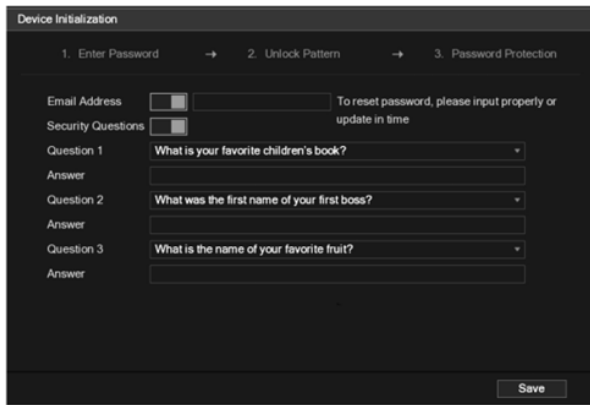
Device Initialization

1. Enter Password → 2. Unlock Pattern → 3. Password Protection

Email Address

To reset password, please input properly or update in time

Security Questions

Question 1 What is your favorite children's book?

Answer

Question 2 What was the first name of your first boss?

Answer

Question 3 What is the name of your favorite fruit?

Answer

Save